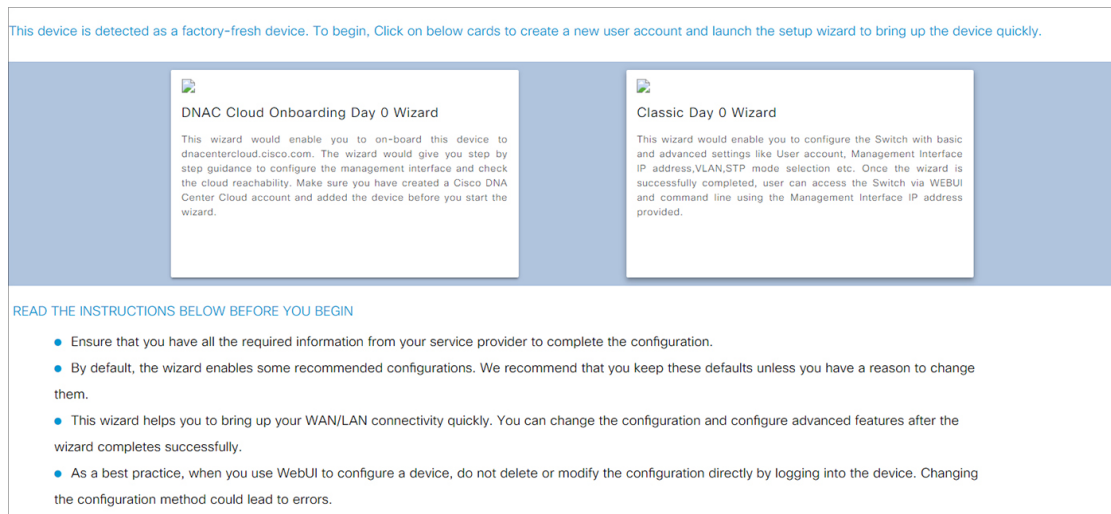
This device is detected as a factory-fresh device. To begin, Click on below cards to create a new user account and launch the setup wizard to bring up the device quickly.

DNAC Cloud Onboarding Day 0 Wizard

This wizard would enable you to on-board this device to dnacentercloud.cisco.com. The wizard would give you step by step guidance to configure the management interface and check the cloud reachability. Make sure you have created a Cisco DNA Center Cloud account and added the device before you start the wizard.

Classic Day 0 Wizard

This wizard would enable you to configure the Switch with basic and advanced settings like User account, Management Interface IP address,VLAN,STP mode selection etc. Once the wizard is successfully completed, user can access the Switch via WEBUI and command line using the Management Interface IP address provided.

READ THE INSTRUCTIONS BELOW BEFORE YOU BEGIN

• Ensure that you have all the required information from your service provider to complete the configuration.

• By default, the wizard enables some recommended configurations. We recommend that you keep these defaults unless you have a reason to change them.

• This wizard helps you to bring up your WAN/LAN connectivity quickly. You can change the configuration and configure advanced features after the wizard completes successfully.

• As a best practice, when you use WebUI to configure a device, do not delete or modify the configuration directly by logging into the device. Changing the configuration method could lead to errors.